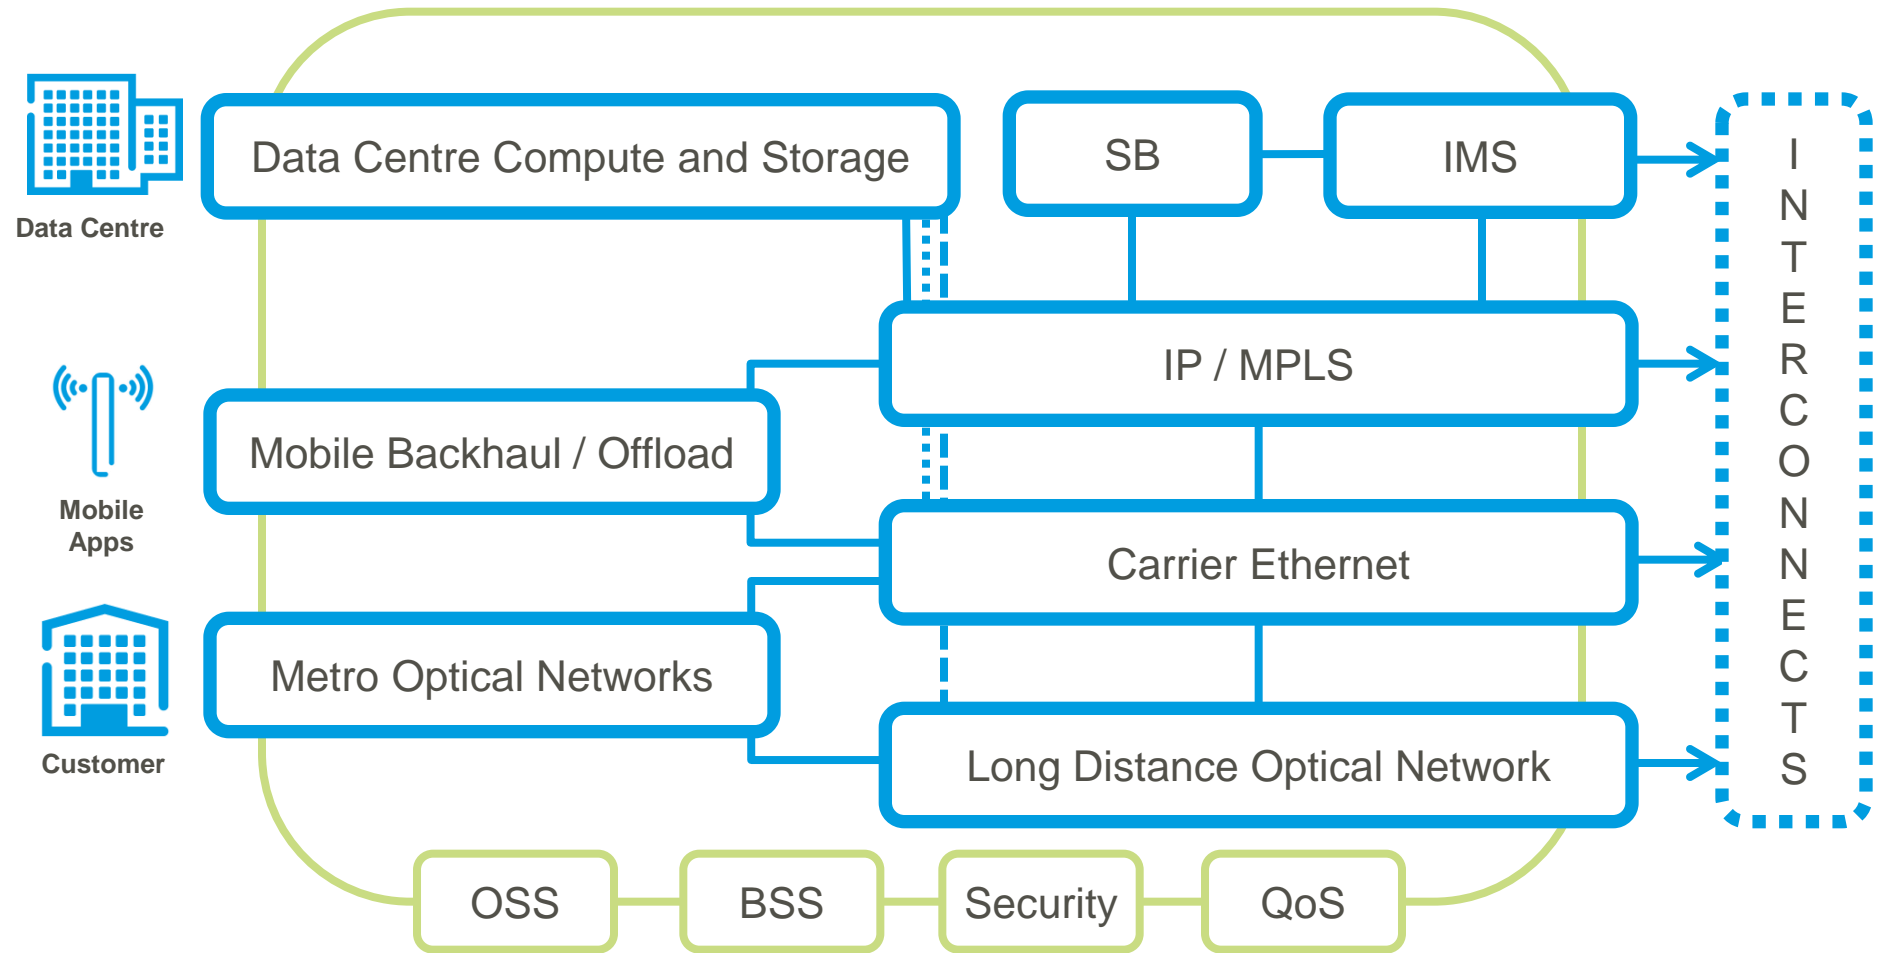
Data Centre

Data Centre Compute and Storage

SB

IMS

INTERCONNECTS

Mobile Apps

IP / MPLS

Mobile Backhaul / Offload

Carrier Ethernet

Customer

Metro Optical Networks

Long Distance Optical Network

OSS

BSS

Security

QoS